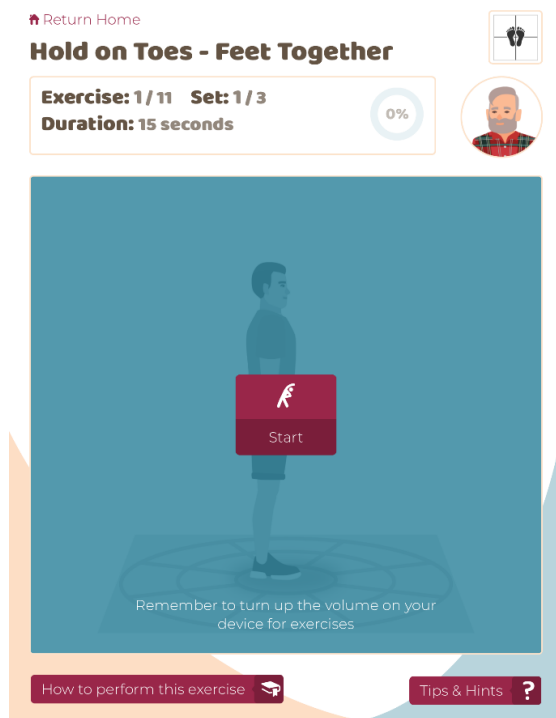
Return Home

Hold on Toes - Feet Together

Exercise: 1 / 11 Set: 1 / 3
Duration: 15 seconds

0%

Start

Remember to turn up the volume on your device for exercises

How to perform this exercise

Tips & Hints ?